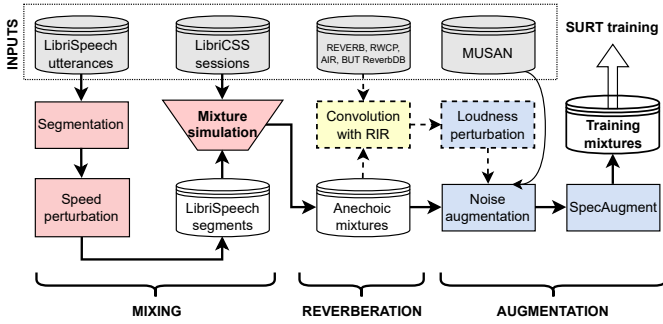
INPUTS

LibriSpeech utterances

LibriCSS sessions

REVERB, RWCP, AIR, BUT ReverbDB

MUSAN

SURT training

Segmentation

Mixture simulation

Convolution with RIR

Loudness perturbation

Training mixtures

Speed perturbation

LibriSpeech segments

Anechoic mixtures

Noise augmentation

SpecAugment

MIXING

REVERBERATION

AUGMENTATION